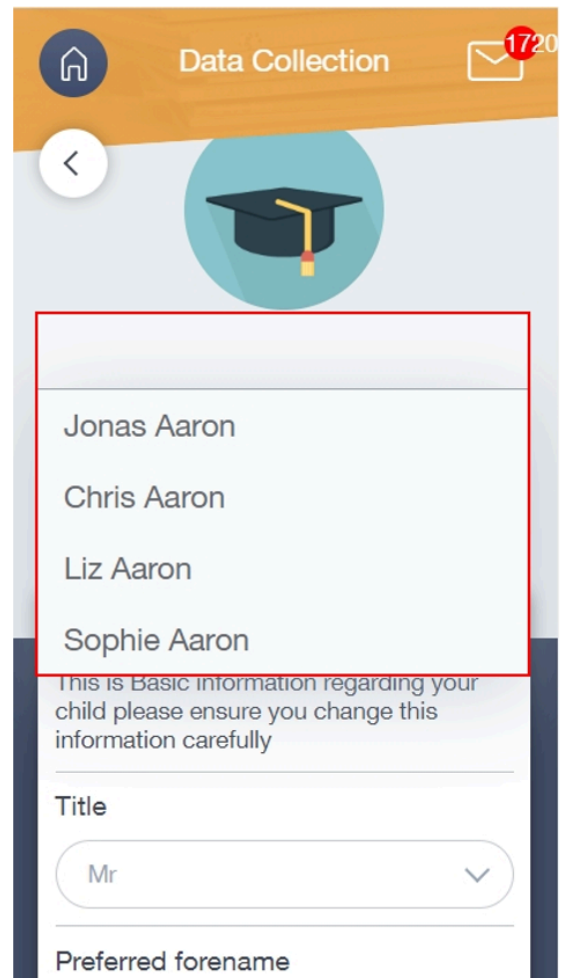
Data Collection

1720

Jonas Aaron

Chris Aaron

Liz Aaron

Sophie Aaron

This is Basic information regarding your child please ensure you change this information carefully

Title

Mr

Preferred forename